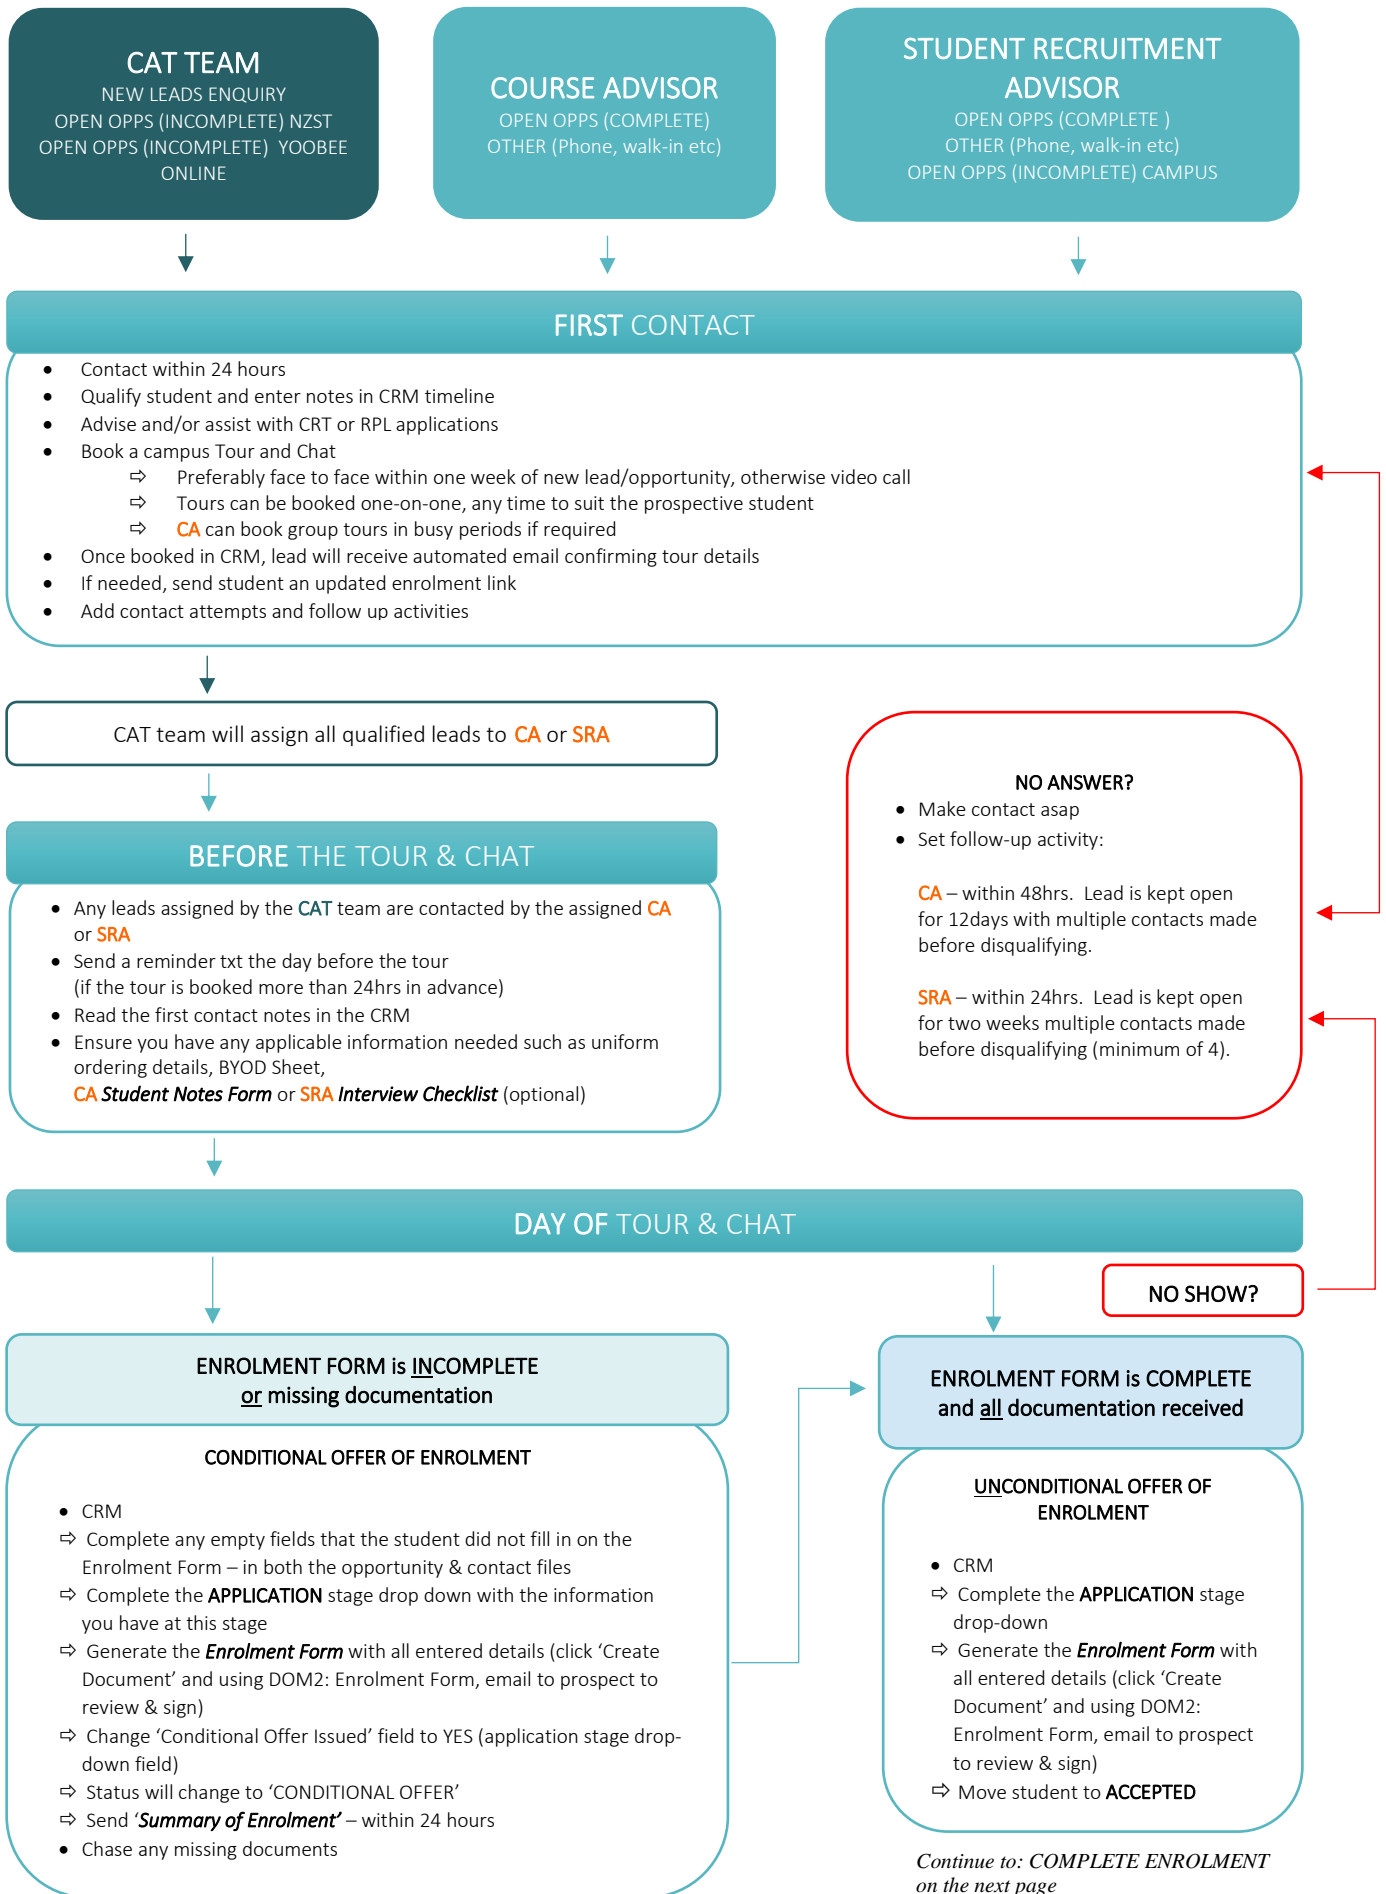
CAT TEAM
NEW LEADS ENQUIRY
OPEN OPPS (INCOMPLETE) NZST
OPEN OPPS (INCOMPLETE) YOOBEE ONLINE

COURSE ADVISOR
OPEN OPPS (COMPLETE)
OTHER (Phone, walk-in etc)

STUDENT RECRUITMENT ADVISOR
OPEN OPPS (COMPLETE )
OTHER (Phone, walk-in etc)
OPEN OPPS (INCOMPLETE) CAMPUS

FIRST CONTACT

- Contact within 24 hours
- Qualify student and enter notes in CRM timeline
- Advise and/or assist with CRT or RPL applications
- Book a campus Tour and Chat
  ⇨ Preferably face to face within one week of new lead/opportunity, otherwise video call
  ⇨ Tours can be booked one-on-one, any time to suit the prospective student
  ⇨ CA can book group tours in busy periods if required
- Once booked in CRM, lead will receive automated email confirming tour details
- If needed, send student an updated enrolment link
- Add contact attempts and follow up activities

CAT team will assign all qualified leads to CA or SRA

NO ANSWER?
- Make contact asap
- Set follow-up activity:

CA – within 48hrs. Lead is kept open for 12days with multiple contacts made before disqualifying.

SRA – within 24hrs. Lead is kept open for two weeks multiple contacts made before disqualifying (minimum of 4).

BEFORE THE TOUR & CHAT

- Any leads assigned by the CAT team are contacted by the assigned CA or SRA
- Send a reminder txt the day before the tour (if the tour is booked more than 24hrs in advance)
- Read the first contact notes in the CRM
- Ensure you have any applicable information needed such as uniform ordering details, BYOD Sheet, CA Student Notes Form or SRA Interview Checklist (optional)

DAY OF TOUR & CHAT

NO SHOW?

ENROLMENT FORM is INCOMPLETE or missing documentation

CONDITIONAL OFFER OF ENROLMENT

- CRM
⇨ Complete any empty fields that the student did not fill in on the Enrolment Form – in both the opportunity & contact files
⇨ Complete the APPLICATION stage drop down with the information you have at this stage
⇨ Generate the Enrolment Form with all entered details (click 'Create Document' and using DOM2: Enrolment Form, email to prospect to review & sign)
⇨ Change 'Conditional Offer Issued' field to YES (application stage drop-down field)
⇨ Status will change to 'CONDITIONAL OFFER'
⇨ Send 'Summary of Enrolment' – within 24 hours
- Chase any missing documents

ENROLMENT FORM is COMPLETE and all documentation received

UNCONDITIONAL OFFER OF ENROLMENT

- CRM
⇨ Complete the APPLICATION stage drop-down
⇨ Generate the Enrolment Form with all entered details (click 'Create Document' and using DOM2: Enrolment Form, email to prospect to review & sign)
⇨ Move student to ACCEPTED

Continue to: COMPLETE ENROLMENT on the next page